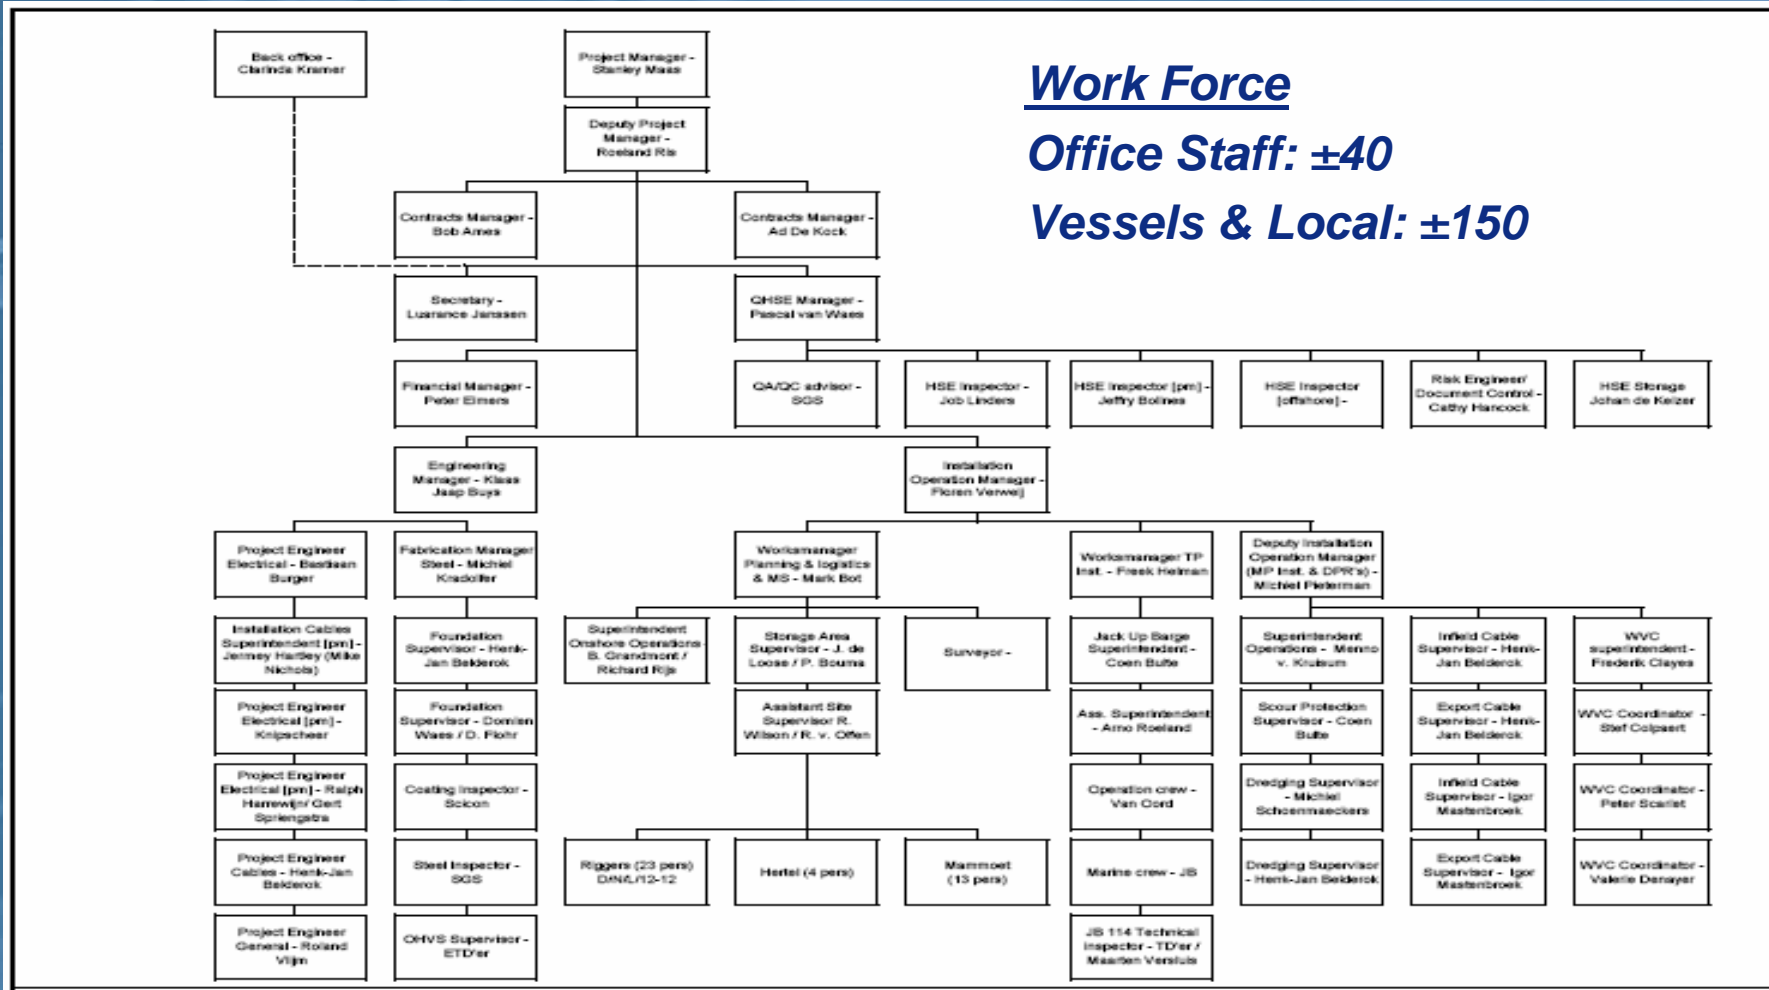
Work Force

Office Staff: ±40

Vessels & Local: ±150

Back office - Clarinda Kramer

Project Manager - Stanley Maas

Deputy Project Manager - Roeland Ris

Contracts Manager - Bob Ames

Contracts Manager - Ad De Kock

Secretary - Luarance Janssen

QHSE Manager - Pascal van Waes

Financial Manager - Peter Elmers

QA/QC advisor - SGS

HSE Inspector - Job Linders

HSE Inspector [pm] - Jeffry Bolines

HSE Inspector [offshore] -

Risk Engineer/ Document Control - Cathy Hancock

HSE Storage Johan de Keizer

Engineering Manager - Klaas Jaap Buys

Installation Operation Manager - Floren Verwei

Project Engineer Electrical - Bastiaan Burger

Fabrication Manager Steel - Michiel Kradolfer

Workamanager Planning & logistics & MS - Mark Bot

Workamanager TP Inst. - Freek Helman

Deputy Installation Operation Manager (MP Inst. & DPR's) - Michiel Pieterman

Installation Cables Superintendent [pm] - Jeimey Hartley (Mike Nichols)

Foundation Supervisor - Henk-Jan Belderok

Superintendent Onshore Operations B. Grandmont / Richard Rijs

Storage Area Supervisor - J. de Loose / P. Bouma

Surveyor -

Jack Up Barge Superintendent - Coen Bulte

Superintendent Operations - Menno v. Kruisum

Infield Cable Supervisor - Henk-Jan Belderok

WVC superintendent - Frederik Clayes

Project Engineer Electrical [pm] - Knipscheer

Foundation Supervisor - Domien Waes / D. Flohr

Assistant Site Supervisor R. Wilson / R. v. Offen

Ass. Superintendent - Arno Roeland

Scour Protection Supervisor - Coen Bulte

Export Cable Supervisor - Henk-Jan Belderok

WVC Coordinator - Stef Colpaert

Project Engineer Electrical [pm] - Ralph Harrewijn/ Gert Spriengstra

Coating Inspector - Scicon

Operation crew - Van Oord

Dredging Supervisor - Michiel Schoenmaeckers

Infield Cable Supervisor - Igor Mastenbroek

WVC Coordinator - Peter Scarlet

Project Engineer Cables - Henk-Jan Belderok

Steel Inspector - SGS

Riggers (23 pers) D/N/L/12-12

Hertel (4 pers)

Mammoet (13 pers)

Marine crew - JB

Dredging Supervisor - Henk-Jan Belderok

Export Cable Supervisor - Igor Mastenbroek

WVC Coordinator - Valerie Denayer

Project Engineer General - Roland Vlijm

OHVS Supervisor - ETD'er

JB 114 Technical inspector - TD'er / Maarten Versluis